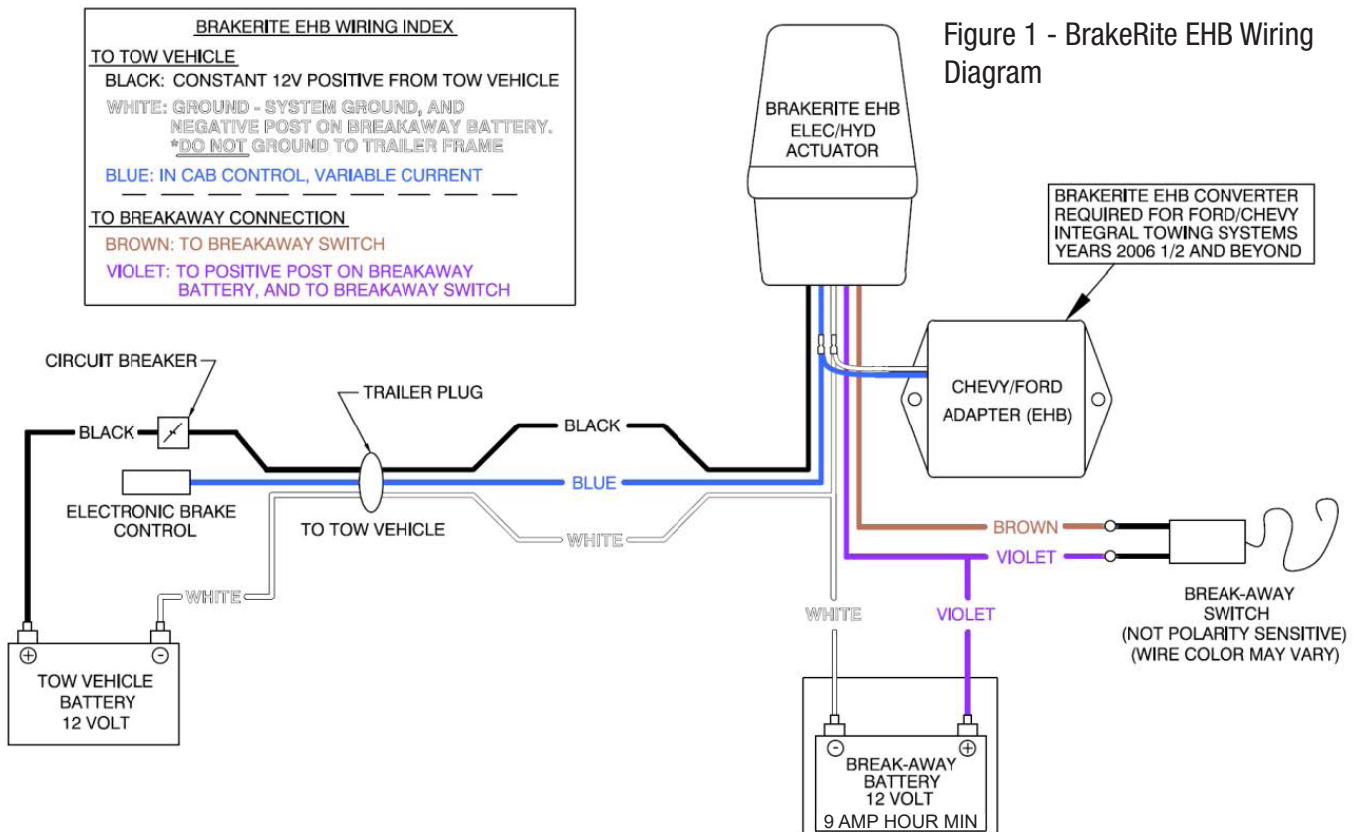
BRAKERITE EHB WIRING INDEX

TO TOW VEHICLE

BLACK: CONSTANT 12V POSITIVE FROM TOW VEHICLE

WHITE: GROUND - SYSTEM GROUND, AND NEGATIVE POST ON BREAKAWAY BATTERY. *DO NOT GROUND TO TRAILER FRAME

BLUE: IN CAB CONTROL, VARIABLE CURRENT

TO BREAKAWAY CONNECTION

BROWN: TO BREAKAWAY SWITCH

VIOLET: TO POSITIVE POST ON BREAKAWAY BATTERY, AND TO BREAKAWAY SWITCH

Figure 1 - BrakeRite EHB Wiring Diagram

BRAKERITE EHB ELEC/HYD ACTUATOR

BRAKERITE EHB CONVERTER REQUIRED FOR FORD/CHEVY INTEGRAL TOWING SYSTEMS YEARS 2006 1/2 AND BEYOND

CHEVY/FORD ADAPTER (EHB)

CIRCUIT BREAKER

BLACK

TRAILER PLUG

BLACK

BLUE

ELECTRONIC BRAKE CONTROL

TO TOW VEHICLE

WHITE

BROWN

VIOLET

WHITE

WHITE

VIOLET

BREAK-AWAY SWITCH (NOT POLARITY SENSITIVE) (WIRE COLOR MAY VARY)

$\oplus$ $\ominus$

TOW VEHICLE BATTERY 12 VOLT

$\ominus$ $\oplus$

BREAK-AWAY BATTERY 12 VOLT 9 AMP HOUR MIN